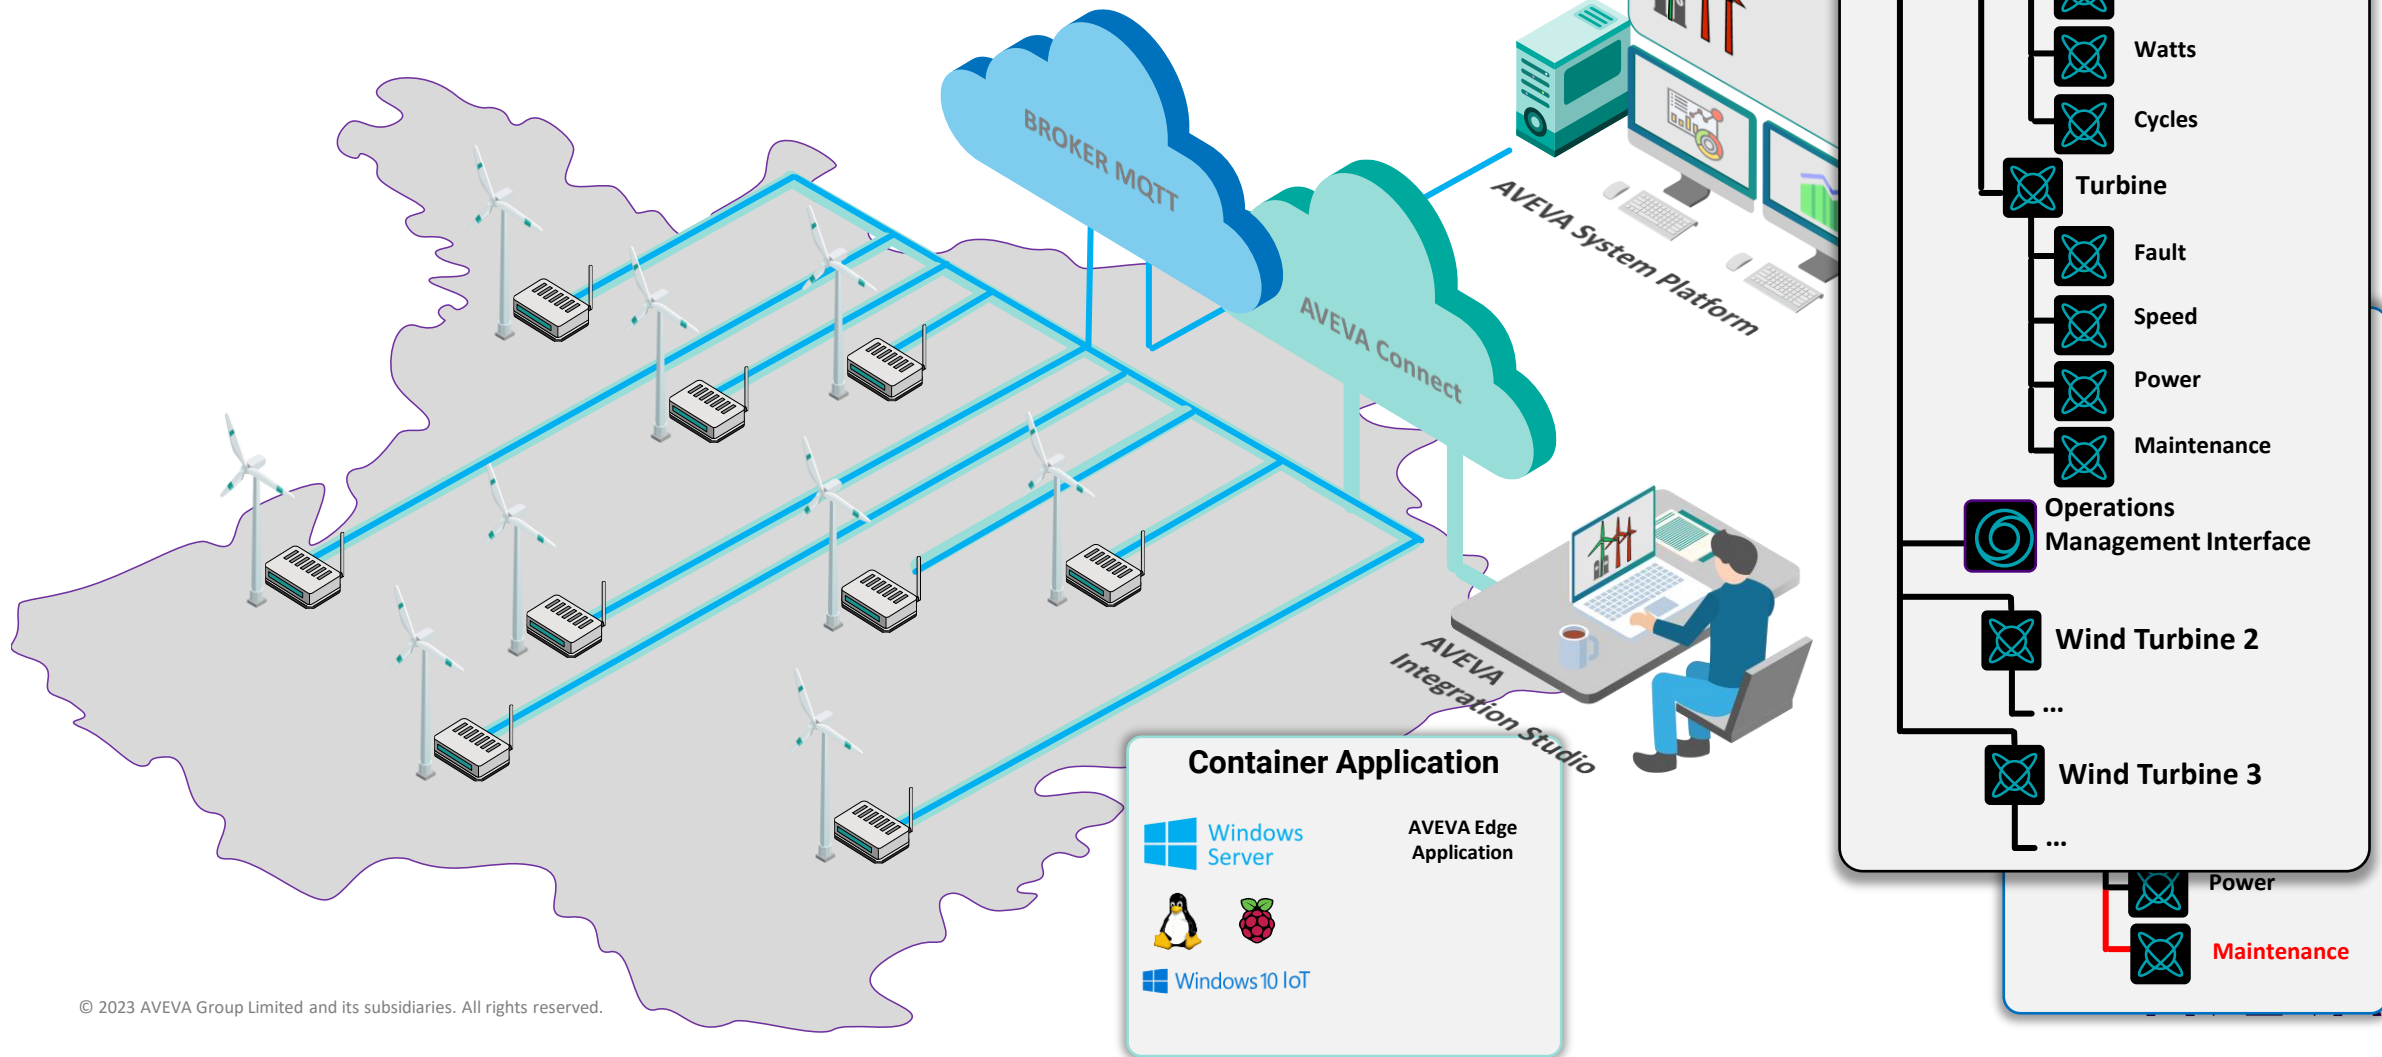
BROKER MQTT

AVEVA Connect

AVEVA System Platform

AVEVA Integration Studio

Watts

Cycles

Turbine

Fault

Speed

Power

Maintenance

Operations Management Interface

Wind Turbine 2

...

Wind Turbine 3

...

Power

Maintenance

Container Application

Windows Server

AVEVA Edge Application

Windows 10 IoT

© 2023 AVEVA Group Limited and its subsidiaries. All rights reserved.